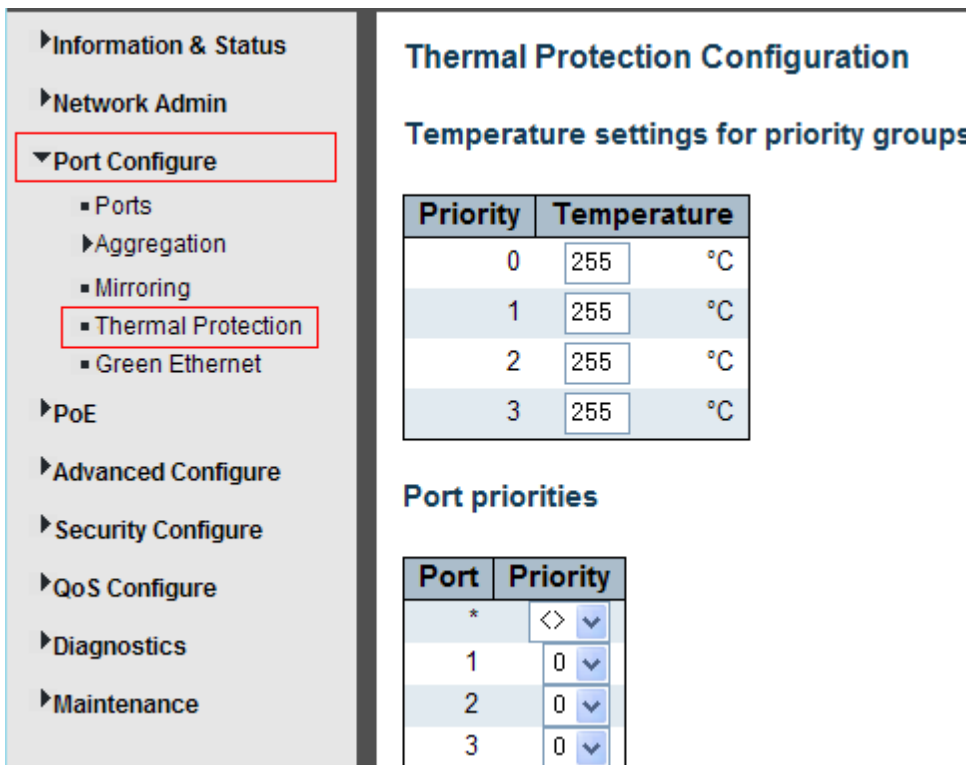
Information & Status

Network Admin

Port Configure

Ports

Aggregation

Mirroring

Thermal Protection

Green Ethernet

PoE

Advanced Configure

Security Configure

QoS Configure

Diagnostics

Maintenance

Thermal Protection Configuration

Temperature settings for priority groups

| Priority | Temperature |
|---|---|
| 0 | 255 °C |
| 1 | 255 °C |
| 2 | 255 °C |
| 3 | 255 °C |

Port priorities

| Port | Priority |
|---|---|
| * | <> |
| 1 | 0 |
| 2 | 0 |
| 3 | 0 |